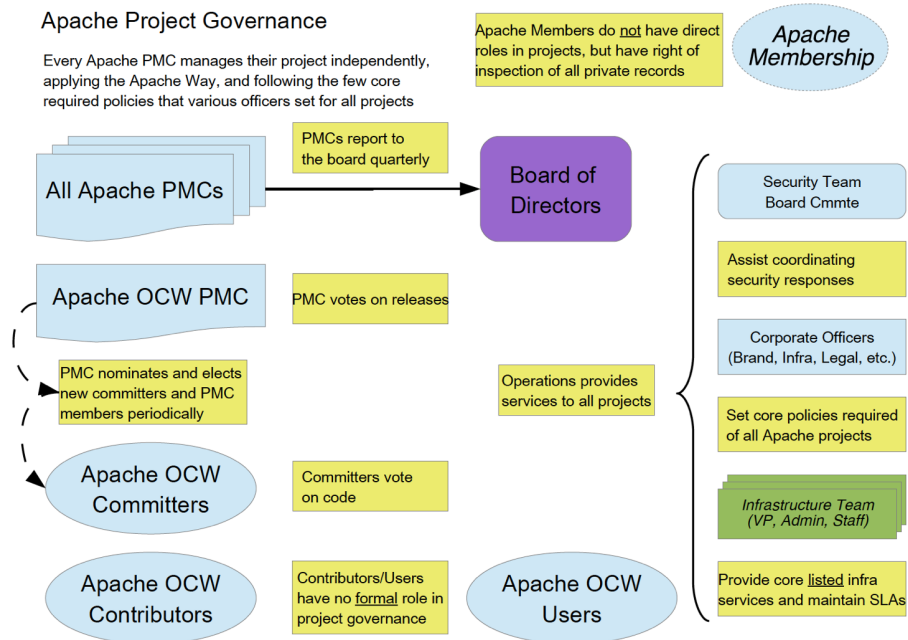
Apache Project Governance

Every Apache PMC manages their project independently, applying the Apache Way, and following the few core required policies that various officers set for all projects

Apache Members do not have direct roles in projects, but have right of inspection of all private records

Apache Membership

All Apache PMCs

PMCs report to the board quarterly

Board of Directors

Security Team Board Cmmte

Assist coordinating security responses

Apache OCW PMC

PMC votes on releases

Corporate Officers (Brand, Infra, Legal, etc.)

PMC nominates and elects new committers and PMC members periodically

Operations provides services to all projects

Set core policies required of all Apache projects

Apache OCW Committers

Committers vote on code

Infrastructure Team (VP, Admin, Staff)

Apache OCW Contributors

Contributors/Users have no formal role in project governance

Apache OCW Users

Provide core listed infra services and maintain SLAs